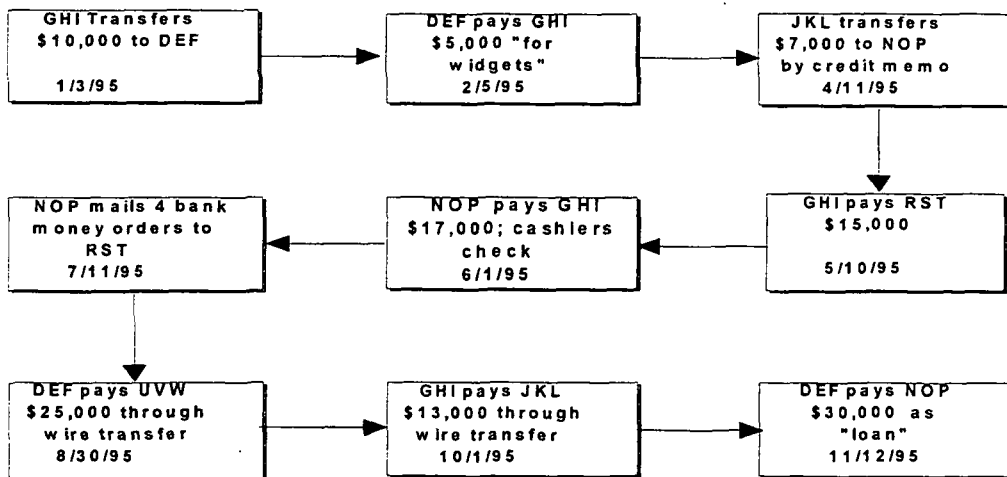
GHI Transfers $10,000 to DEF

1/3/95

DEF pays GHI $5,000 "for widgets" 2/5/95

JKL transfers $7,000 to NOP by credit memo 4/11/95

GHI pays RST $15,000

5/10/95

NOP pays GHI $17,000; cashlers check 6/1/95

NOP mails 4 bank money orders to RST 7/11/95

DEF pays UVW $25,000 through wire transfer 8/30/95

GHI pays JKL $13,000 through wire transfer 10/1/95

DEF pays NOP $30,000 as "loan" 11/12/95